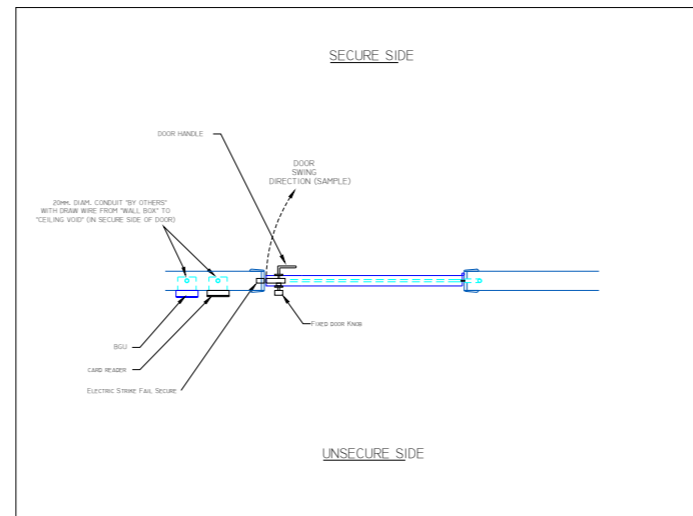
SECURE SIDE

DOOR HANDLE

DOOR SWING DIRECTION (SAMPLE)

20mm. DIAM. CONDUIT "BY OTHERS" WITH DRAW WIRE FROM "WALL BOX" TO "CEILING VOID" (IN SECURE SIDE OF DOOR)

Fixed door Knob

BGU

Card reader

Electric Strike Fail Secure

UNSECURE SIDE